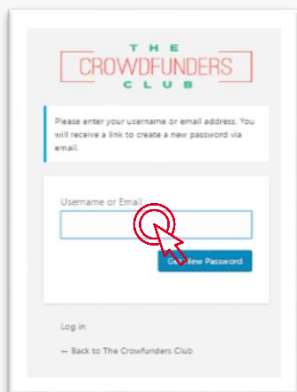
THE
CROWDFUNDERS
CLUB

Please enter your username or email address. You will receive a link to create a new password via email.

Username or Email

Ge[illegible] New Password

Log in

← Back to The Crowdfunders Club